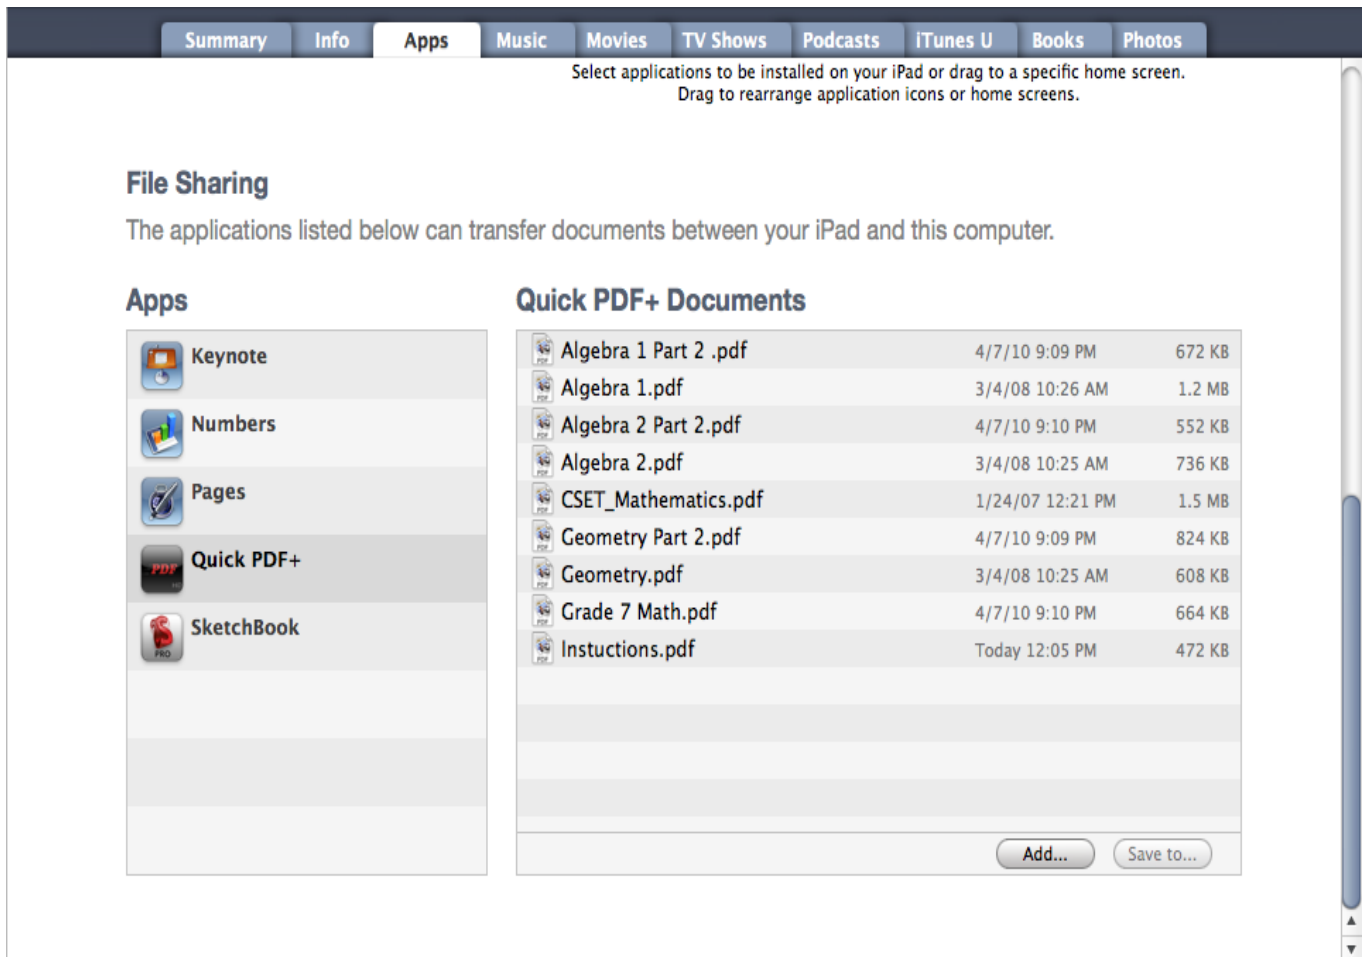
Summary Info Apps Music Movies TV Shows Podcasts iTunes U Books Photos

Select applications to be installed on your iPad or drag to a specific home screen.
Drag to rearrange application icons or home screens.

File Sharing

The applications listed below can transfer documents between your iPad and this computer.

Apps

Keynote
Numbers
Pages
Quick PDF+
SketchBook

Quick PDF+ Documents

| | | |
|---|---|---|
| Algebra 1 Part 2 .pdf | 4/7/10 9:09 PM | 672 KB |
| Algebra 1.pdf | 3/4/08 10:26 AM | 1.2 MB |
| Algebra 2 Part 2.pdf | 4/7/10 9:10 PM | 552 KB |
| Algebra 2.pdf | 3/4/08 10:25 AM | 736 KB |
| CSET_Mathematics.pdf | 1/24/07 12:21 PM | 1.5 MB |
| Geometry Part 2.pdf | 4/7/10 9:09 PM | 824 KB |
| Geometry.pdf | 3/4/08 10:25 AM | 608 KB |
| Grade 7 Math.pdf | 4/7/10 9:10 PM | 664 KB |
| Instuctions.pdf | Today 12:05 PM | 472 KB |

Add... Save to...